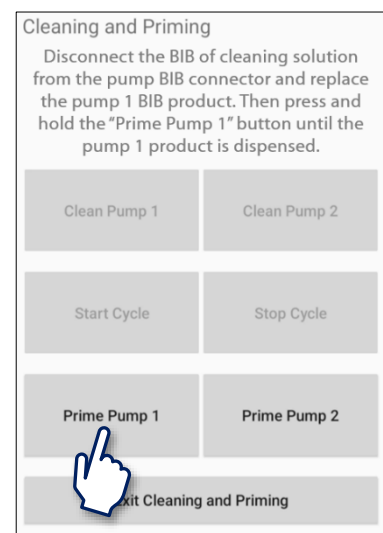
Cleaning and Priming

Disconnect the BIB of cleaning solution from the pump BIB connector and replace the pump 1 BIB product. Then press and hold the "Prime Pump 1" button until the pump 1 product is dispensed.

Clean Pump 1

Clean Pump 2

Start Cycle

Stop Cycle

Prime Pump 1

Prime Pump 2

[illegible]xit Cleaning and Priming